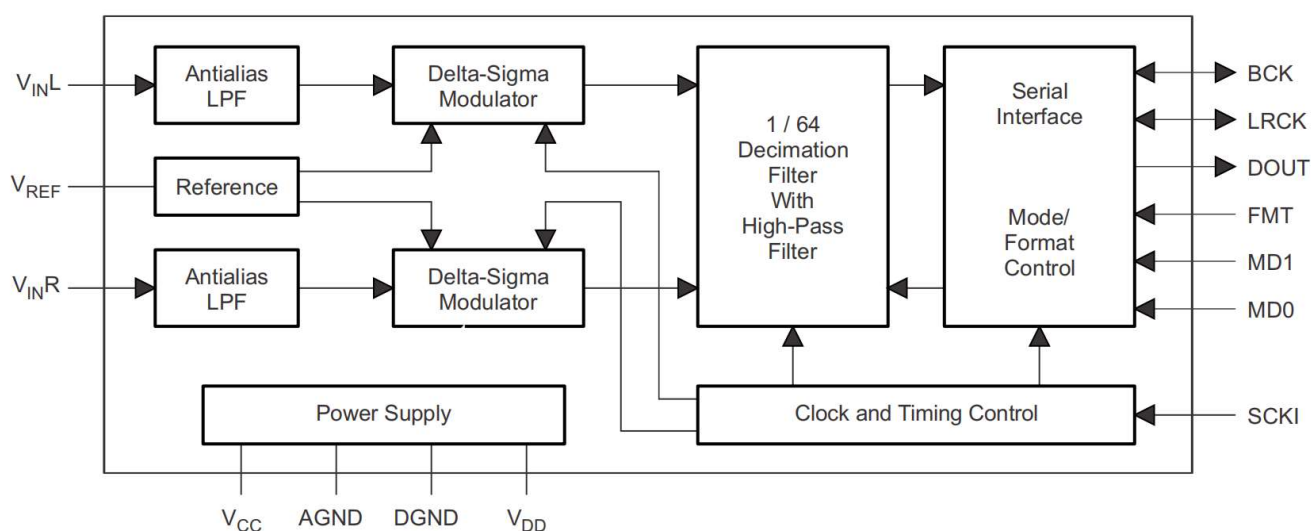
$V_{IN}L$
Antialias LPF
Delta-Sigma Modulator
1 / 64 Decimation Filter With High-Pass Filter
Serial Interface
BCK
LRCK
DOUT
$V_{REF}$
Reference
Mode/ Format Control
FMT
MD1
$V_{IN}R$
Antialias LPF
Delta-Sigma Modulator
MD0
Power Supply
Clock and Timing Control
SCKI
$V_{CC}$ AGND DGND $V_{DD}$